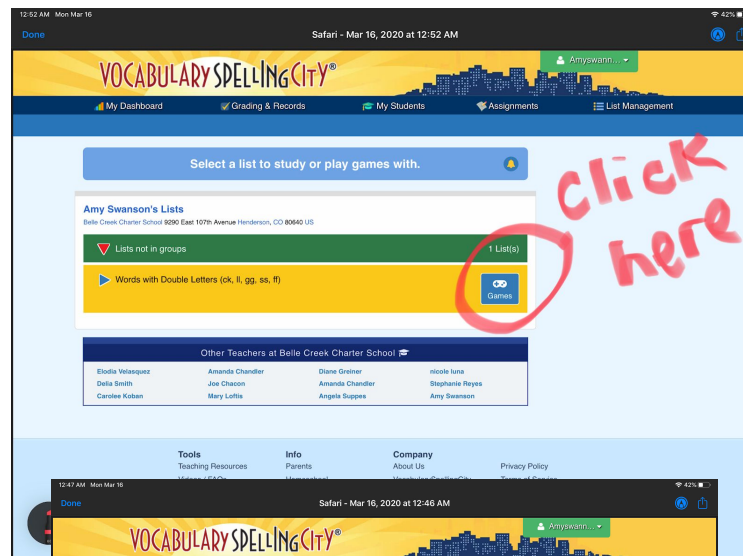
12:52 AM Mon Mar 16

42%

Done

Safari - Mar 16, 2020 at 12:52 AM

Amyswann...

VOCABULARY SPELLING CITY®

My Dashboard Grading & Records My Students Assignments List Management

Select a list to study or play games with.

Click here

Amy Swanson's Lists

Belle Creek Charter School 9290 East 107th Avenue Henderson, CO 80640 US

Lists not in groups

1 List(s)

Words with Double Letters (ck, ll, gg, ss, ff)

Games

Other Teachers at Belle Creek Charter School

| Elodia Velasquez | Amanda Chandler | Diane Greiner | nicole luna |
|---|---|---|---|
| Delia Smith | Joe Chacon | Amanda Chandler | Stephanie Reyes |
| Carolee Koban | Mary Loftis | Angela Suppes | Amy Swanson |

Tools

Teaching Resources

Videos / FAQs

Info

Parents

Homeschool

Company

About Us

VocabularySpellingCity

Privacy Policy

Terms of Service

12:47 AM Mon Mar 16

42%

Done

Safari - Mar 16, 2020 at 12:46 AM

Amyswann...

VOCABULARY SPELLING CITY®